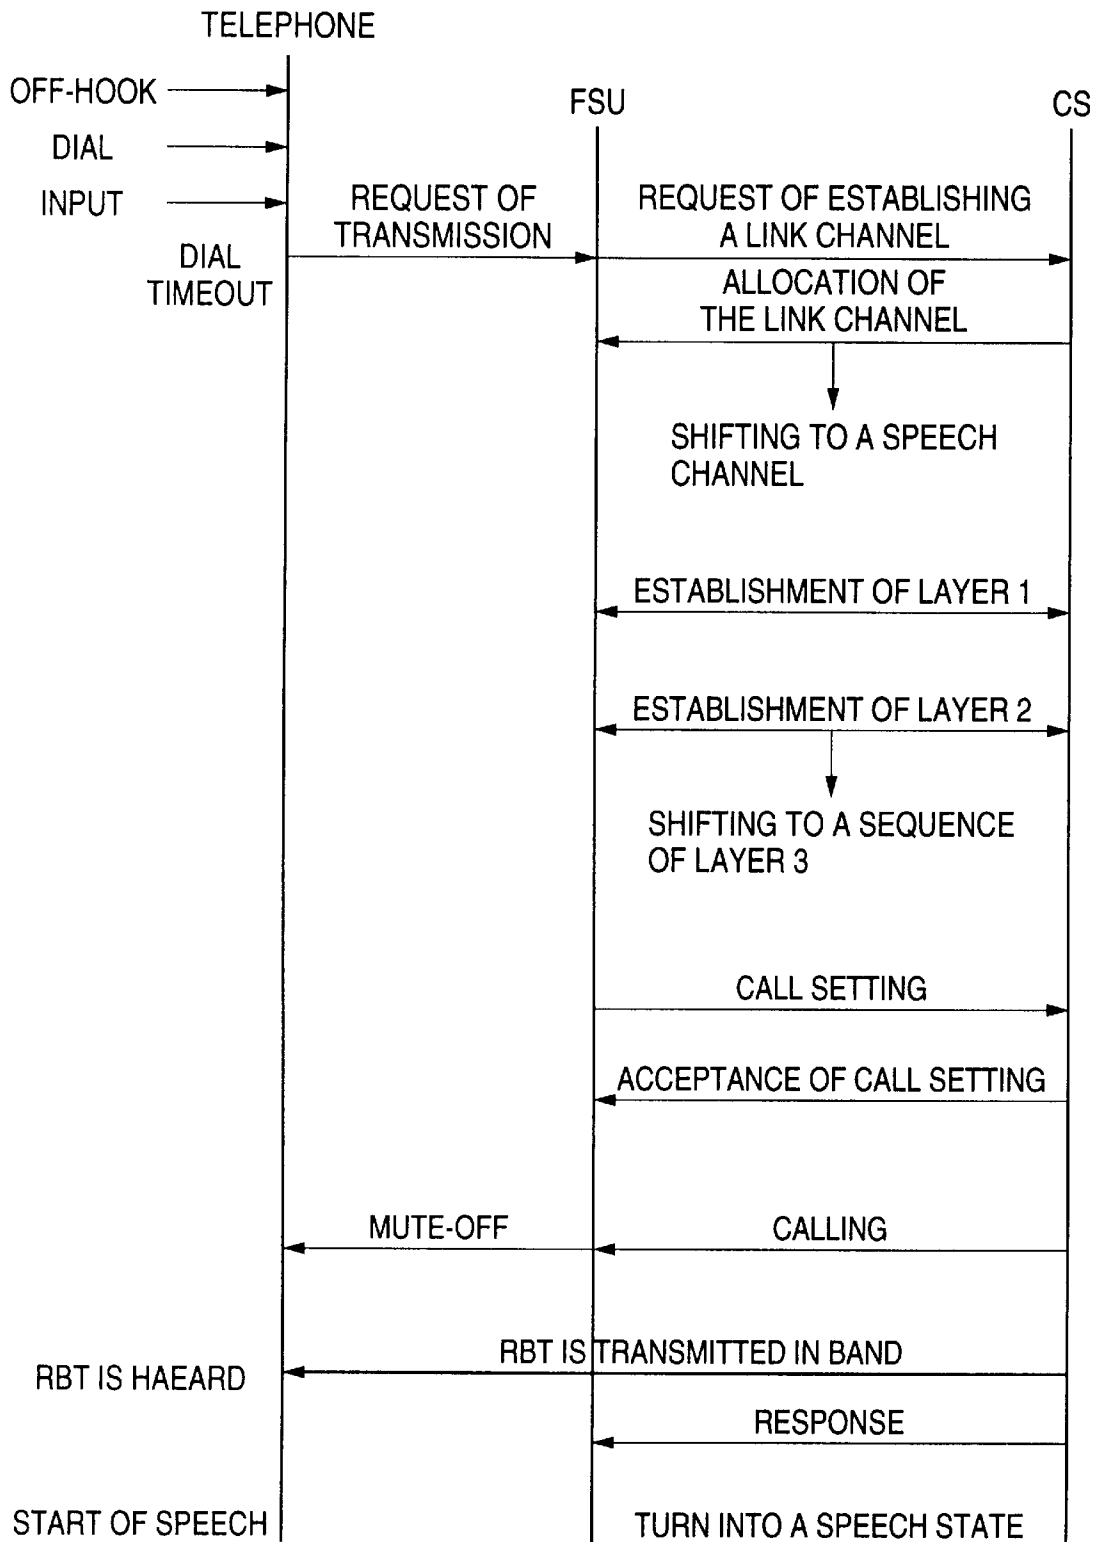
TELEPHONE

OFF-HOOK

DIAL

INPUT

DIAL TIMEOUT

FSU

CS

REQUEST OF TRANSMISSION

REQUEST OF ESTABLISHING A LINK CHANNEL

ALLOCATION OF THE LINK CHANNEL

SHIFTING TO A SPEECH CHANNEL

ESTABLISHMENT OF LAYER 1

ESTABLISHMENT OF LAYER 2

SHIFTING TO A SEQUENCE OF LAYER 3

CALL SETTING

ACCEPTANCE OF CALL SETTING

MUTE-OFF

CALLING

RBT IS TRANSMITTED IN BAND

RBT IS HAEARD

RESPONSE

START OF SPEECH

TURN INTO A SPEECH STATE